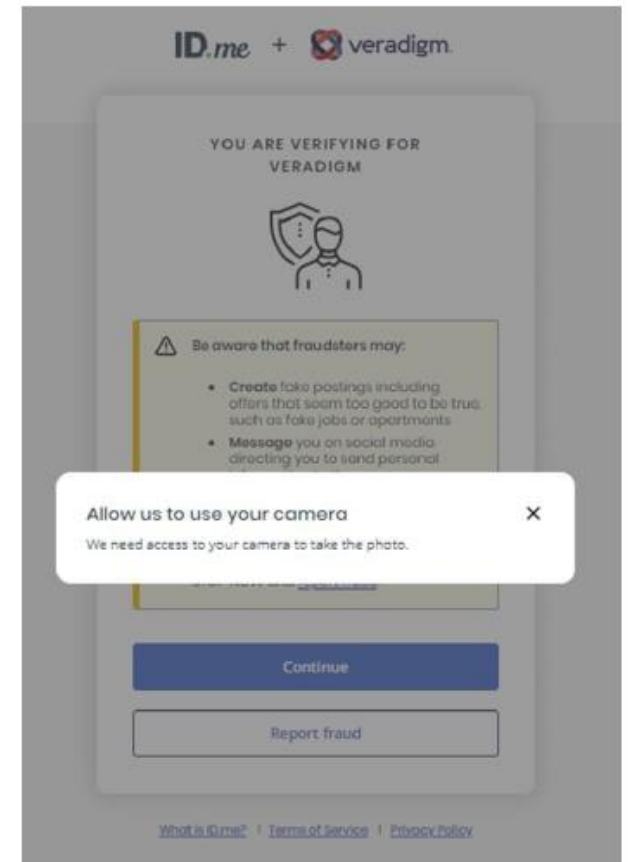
ID.me + veradigm.

YOU ARE VERIFYING FOR VERADIGM

Be aware that fraudsters may:

- **Create** fake postings including offers that seem too good to be true such as fake jobs or apartments
- **Message** you on social media directing you to send personal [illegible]

Allow us to use your camera

We need access to your camera to take the photo.

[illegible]

Continue

Report fraud

What is ID.me? | Terms of Service | Privacy Policy